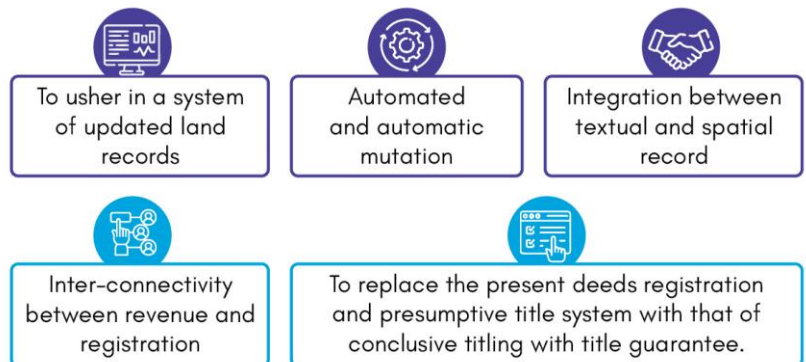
To usher in a system of updated land records

Automated and automatic mutation

Integration between textual and spatial record

Inter-connectivity between revenue and registration

To replace the present deeds registration and presumptive title system with that of conclusive titling with title guarantee.